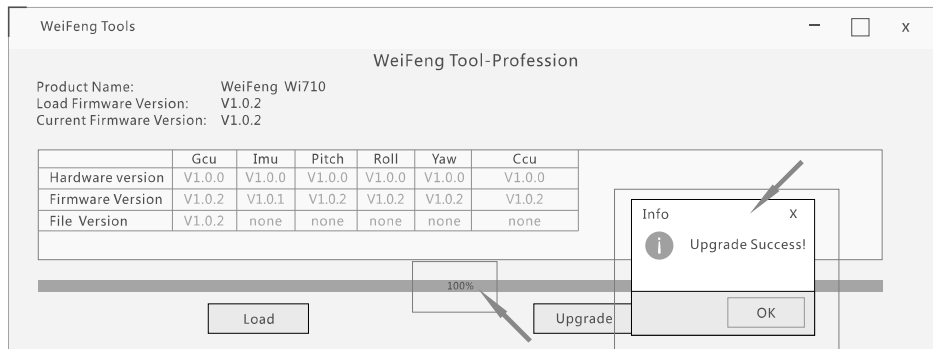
WeiFeng Tools

WeiFeng Tool-Profession

Product Name: WeiFeng Wi710
Load Firmware Version: V1.0.2
Current Firmware Version: V1.0.2

| | Gcu | Imu | Pitch | Roll | Yaw | Ccu |
|---|---|---|---|---|---|---|
| Hardware version | V1.0.0 | V1.0.0 | V1.0.0 | V1.0.0 | V1.0.0 | V1.0.0 |
| Firmware Version | V1.0.2 | V1.0.1 | V1.0.2 | V1.0.2 | V1.0.2 | V1.0.2 |
| File Version | V1.0.2 | none | none | none | none | none |

100%

Load

Upgrade

Info x

Upgrade Success!

OK